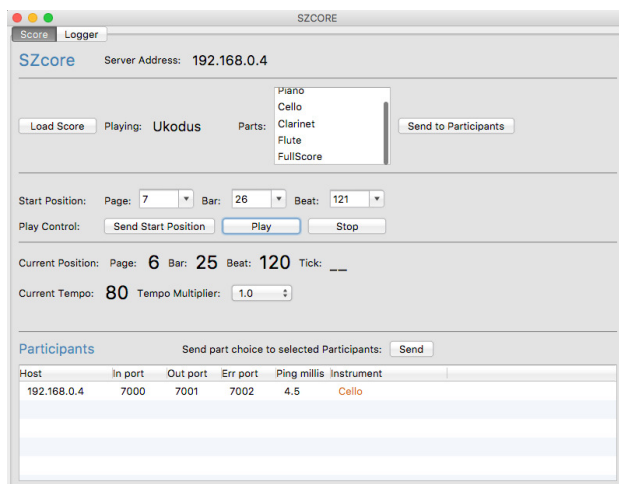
SZCORE

Score Logger

SZcore Server Address: 192.168.0.4

Load Score Playing: Ukodus Parts: Piano Cello Clarinet Flute FullScore Send to Participants

Start Position: Page: 7 Bar: 26 Beat: 121

Play Control: Send Start Position Play Stop

Current Position: Page: 6 Bar: 25 Beat: 120 Tick: __

Current Tempo: 80 Tempo Multiplier: 1.0

Participants Send part choice to selected Participants: Send

| Host | In port | Out port | Err port | Ping millis | Instrument |
|---|---|---|---|---|---|
| 192.168.0.4 | 7000 | 7001 | 7002 | 4.5 | Cello |